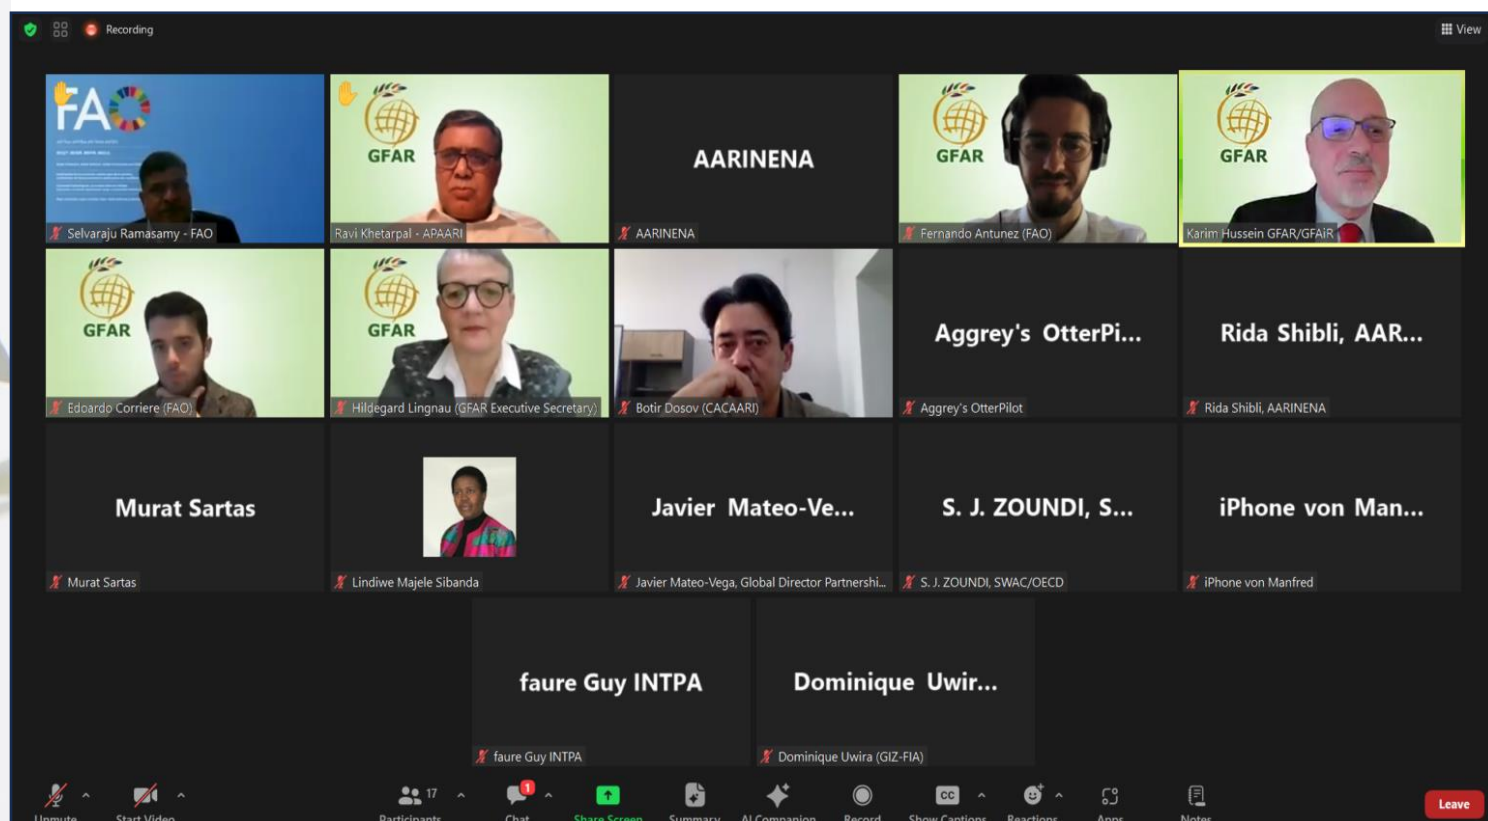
Recording

View

FAO

Selvaraju Ramasamy - FAO

GFAR

Ravi Khetarpal - APAARI

AARINENA

AARINENA

GFAR

Fernando Antunez (FAO)

GFAR

Karim Hussein GFAR/GFAiR

GFAR

Edoardo Corriere (FAO)

GFAR

Hildegard Lingnau (GFAR Executive Secretary)

Botir Dosov (CACAARI)

Aggrey's OtterPi...

Aggrey's OtterPilot

Rida Shibli, AAR...

Rida Shibli, AARINENA

Murat Sartas

Murat Sartas

Lindiwe Majele Sibanda

Javier Mateo-Ve...

Javier Mateo-Vega, Global Director Partnershi...

S. J. ZOUNDI, S...

S. J. ZOUNDI, SWAC/OECD

iPhone von Man...

iPhone von Manfred

faure Guy INTPA

faure Guy INTPA

Dominique Uwir...

Dominique Uwira (GIZ-FIA)

Unmute

Start Video

17 Participants

1 Chat

Share Screen

Summary

AI Companion

Record

Show Captions

Reactions

Apps

Notes

Leave